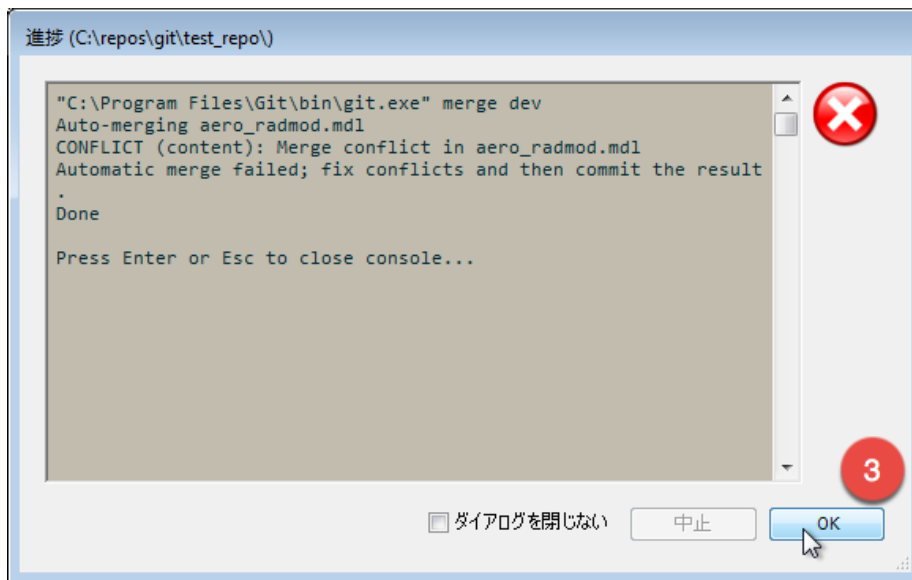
進捗 (C:\repos\git\test_repo\)

"C:\Program Files\Git\bin\git.exe" merge dev
Auto-merging aero_radmod.mdl
CONFLICT (content): Merge conflict in aero_radmod.mdl
Automatic merge failed; fix conflicts and then commit the result
.
Done

Press Enter or Esc to close console...

3

ダイアログを閉じない

中止

OK